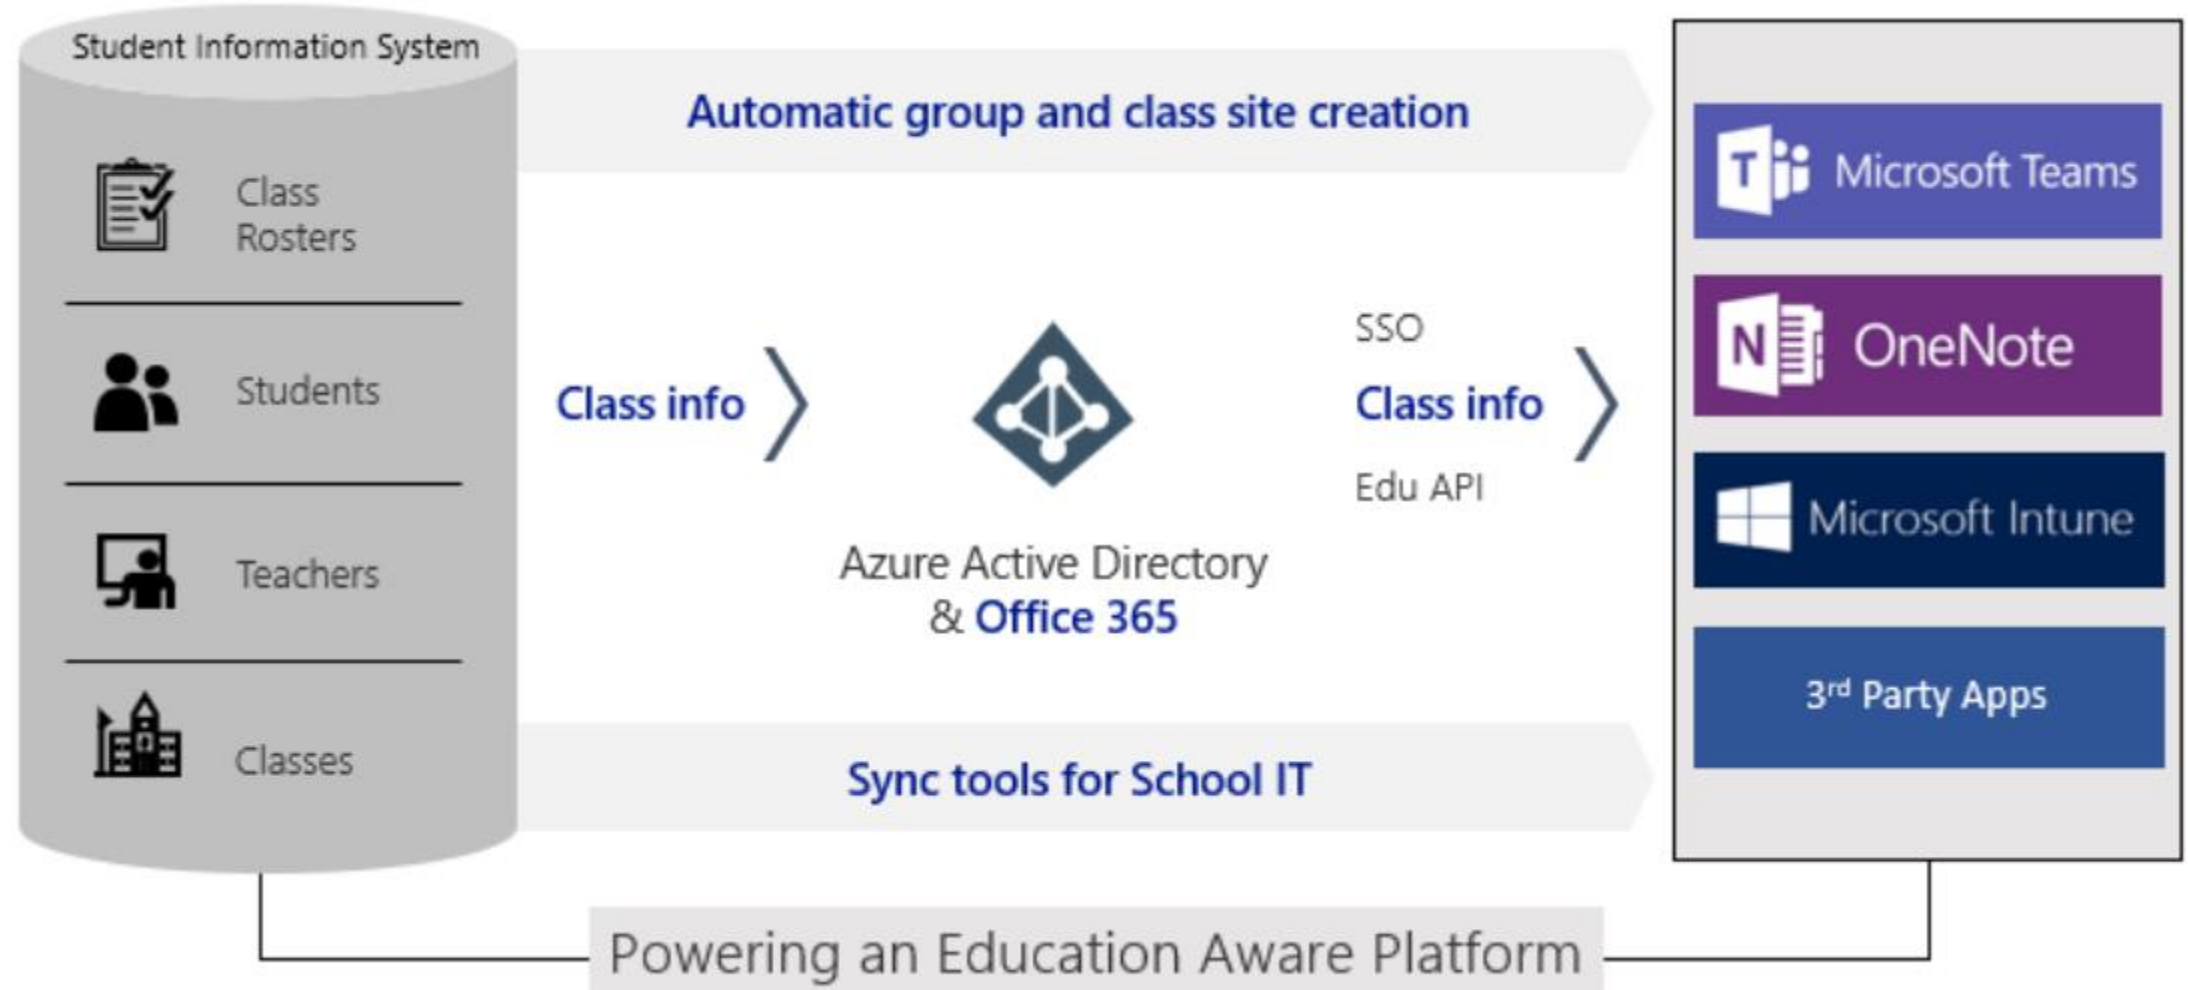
Student Information System

Class Rosters

Students

Teachers

Classes

Automatic group and class site creation

Class info

Azure Active Directory & Office 365

SSO

Class info

Edu API

Sync tools for School IT

Microsoft Teams

OneNote

Microsoft Intune

3$^{rd}$ Party Apps

Powering an Education Aware Platform